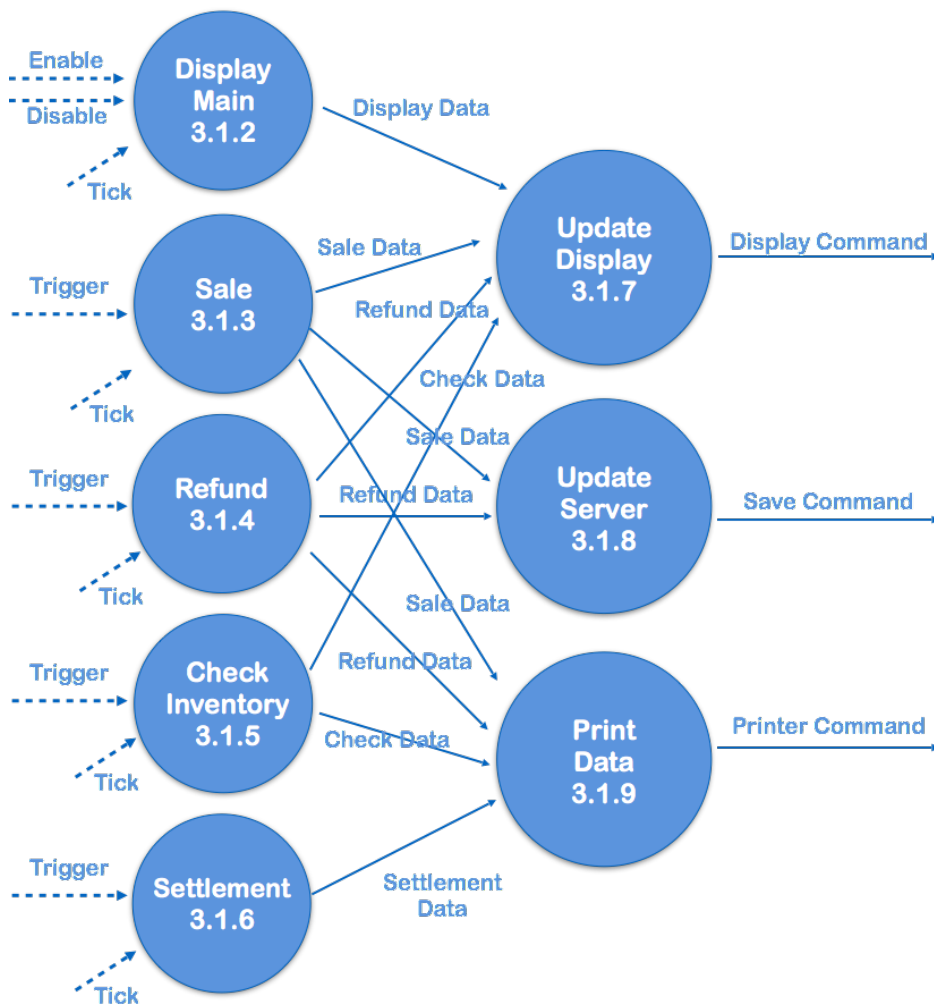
Enable
Disable
Display Main 3.1.2
Tick
Display Data
Trigger
Sale 3.1.3
Tick
Sale Data
Refund Data
Update Display 3.1.7
Display Command
Check Data
Sale Data
Trigger
Refund 3.1.4
Tick
Refund Data
Update Server 3.1.8
Save Command
Sale Data
Trigger
Check Inventory 3.1.5
Tick
Refund Data
Check Data
Print Data 3.1.9
Printer Command
Trigger
Settlement 3.1.6
Tick
Settlement Data